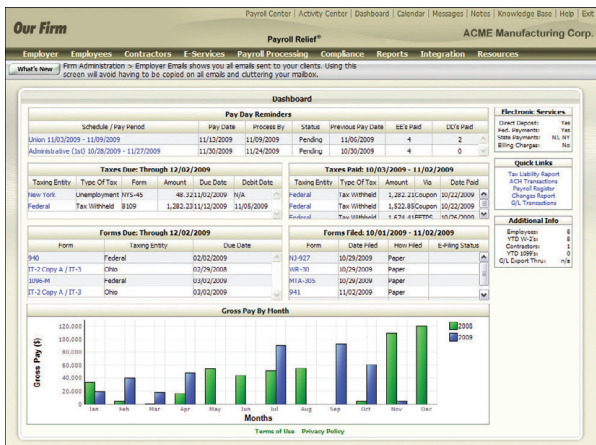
Payroll Center | Activity Center | Dashboard | Calendar | Messages | Notes | Knowledge Base | Help | Exit

Our Firm

Payroll Relief®

ACME Manufacturing Corp.

Employer Employees Contractors E-Services Payroll Processing Compliance Reports Integration Resources

What's New

Firm Administration > Employer Emails shows you all emails sent to your clients. Using this screen will avoid having to be copied on all emails and cluttering your mailbox.

Dashboard

Pay Day Reminders

| Schedule / Pay Period | Pay Date | Process By | Status | Previous Pay Date | EE's Paid | CC's Paid |
|---|---|---|---|---|---|---|
| Union 11/03/2009 - 11/09/2009 | 11/13/2009 | 11/09/2009 | Pending | 11/06/2009 | 4 | 2 |
| Administrative (1st) 10/28/2009 - 11/27/2009 | 11/30/2009 | 11/24/2009 | Pending | 10/30/2009 | 4 | 0 |

Taxes Due: Through 12/02/2009

| Taxing Entity | Type Of Tax | Form | Amount | Due Date | Debit Date |
|---|---|---|---|---|---|
| New York | Unemployment | NYS-45 | 48.32 | 11/02/2009 | N/A |
| Federal | Tax Withheld | 8109 | 1,282.23 | 11/12/2009 | 11/05/2009 |

Taxes Paid: 10/03/2009 - 11/02/2009

| Taxing Entity | Type Of Tax | Amount | Via | Date Paid |
|---|---|---|---|---|
| Federal | Tax Withheld | 1,282.21 | Coupon | 10/22/2009 |
| Federal | Tax Withheld | 1,522.85 | Coupon | 10/22/2009 |
| Federal | Tax Withheld | 1,624.41 | EFTPS | 10/26/2009 |

Forms Due: Through 12/02/2009

| Form | Taxing Entity | Due Date |
|---|---|---|
| 940 | Federal | 02/02/2009 |
| IT-2 Copy A / IT-3 | Ohio | 02/29/2008 |
| 1096-M | Federal | 03/02/2009 |
| IT-2 Copy A / IT-3 | Ohio | 03/02/2009 |

Forms Filed: 10/01/2009 - 11/02/2009

| Form | Date Filed | How Filed | E-Filing Status |
|---|---|---|---|
| NJ-927 | 10/29/2009 | Paper | |
| WR-30 | 10/29/2009 | Paper | |
| MTA-305 | 10/29/2009 | Paper | |
| 941 | 11/02/2009 | Paper | |

Gross Pay By Month

120,000
100,000
80,000
60,000
40,000
20,000
0

Gross Pay ($)

Jan Feb Mar Apr May Jun Jul Aug Sep Oct Nov Dec

Months

2008
2009

Electronic Services

Direct Deposit: Yes
Fed. Payments: Yes
State Payments: NJ, NY
Billing Charges: No

Quick Links

Tax Liability Report
ACH Transactions
Payroll Register
Changes Report
G/L Transactions

Additional Info

Employees: 6
YTD W-2s: 6
Contractors: 1
YTD 1099s: 0
G/L Export Thru: n/a

Terms of Use Privacy Policy